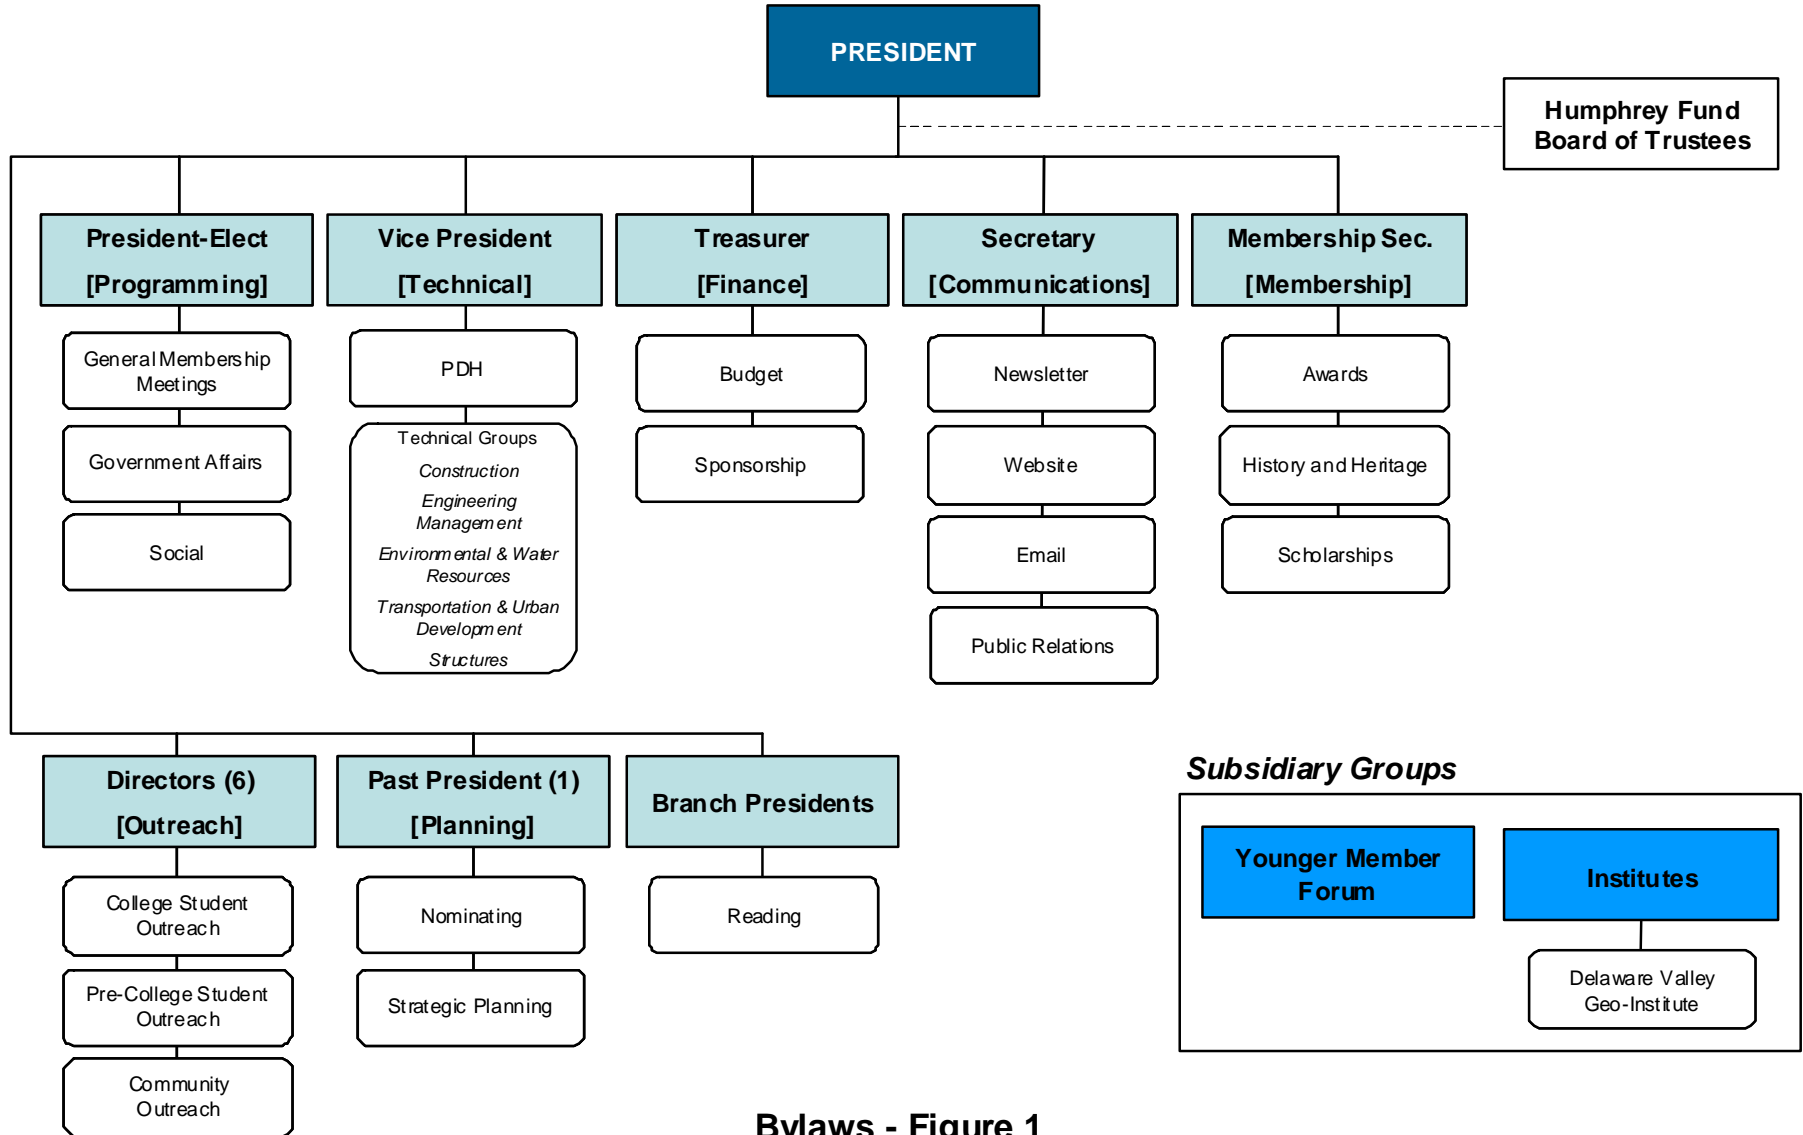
PRESIDENT

Humphrey Fund Board of Trustees

President-Elect [Programming]

General Membership Meetings

Government Affairs

Social

Vice President [Technical]

PDH

Technical Groups

*Construction*

*Engineering Management*

*Environmental & Water Resources*

*Transportation & Urban Development*

*Structures*

Treasurer [Finance]

Budget

Sponsorship

Secretary [Communications]

Newsletter

Website

Email

Public Relations

Membership Sec. [Membership]

Awards

History and Heritage

Scholarships

Directors (6) [Outreach]

College Student Outreach

Pre-College Student Outreach

Community Outreach

Past President (1) [Planning]

Nominating

Strategic Planning

Branch Presidents

Reading

*Subsidiary Groups*

Younger Member Forum

Institutes

Delaware Valley Geo-Institute

Bylaws - Figure 1